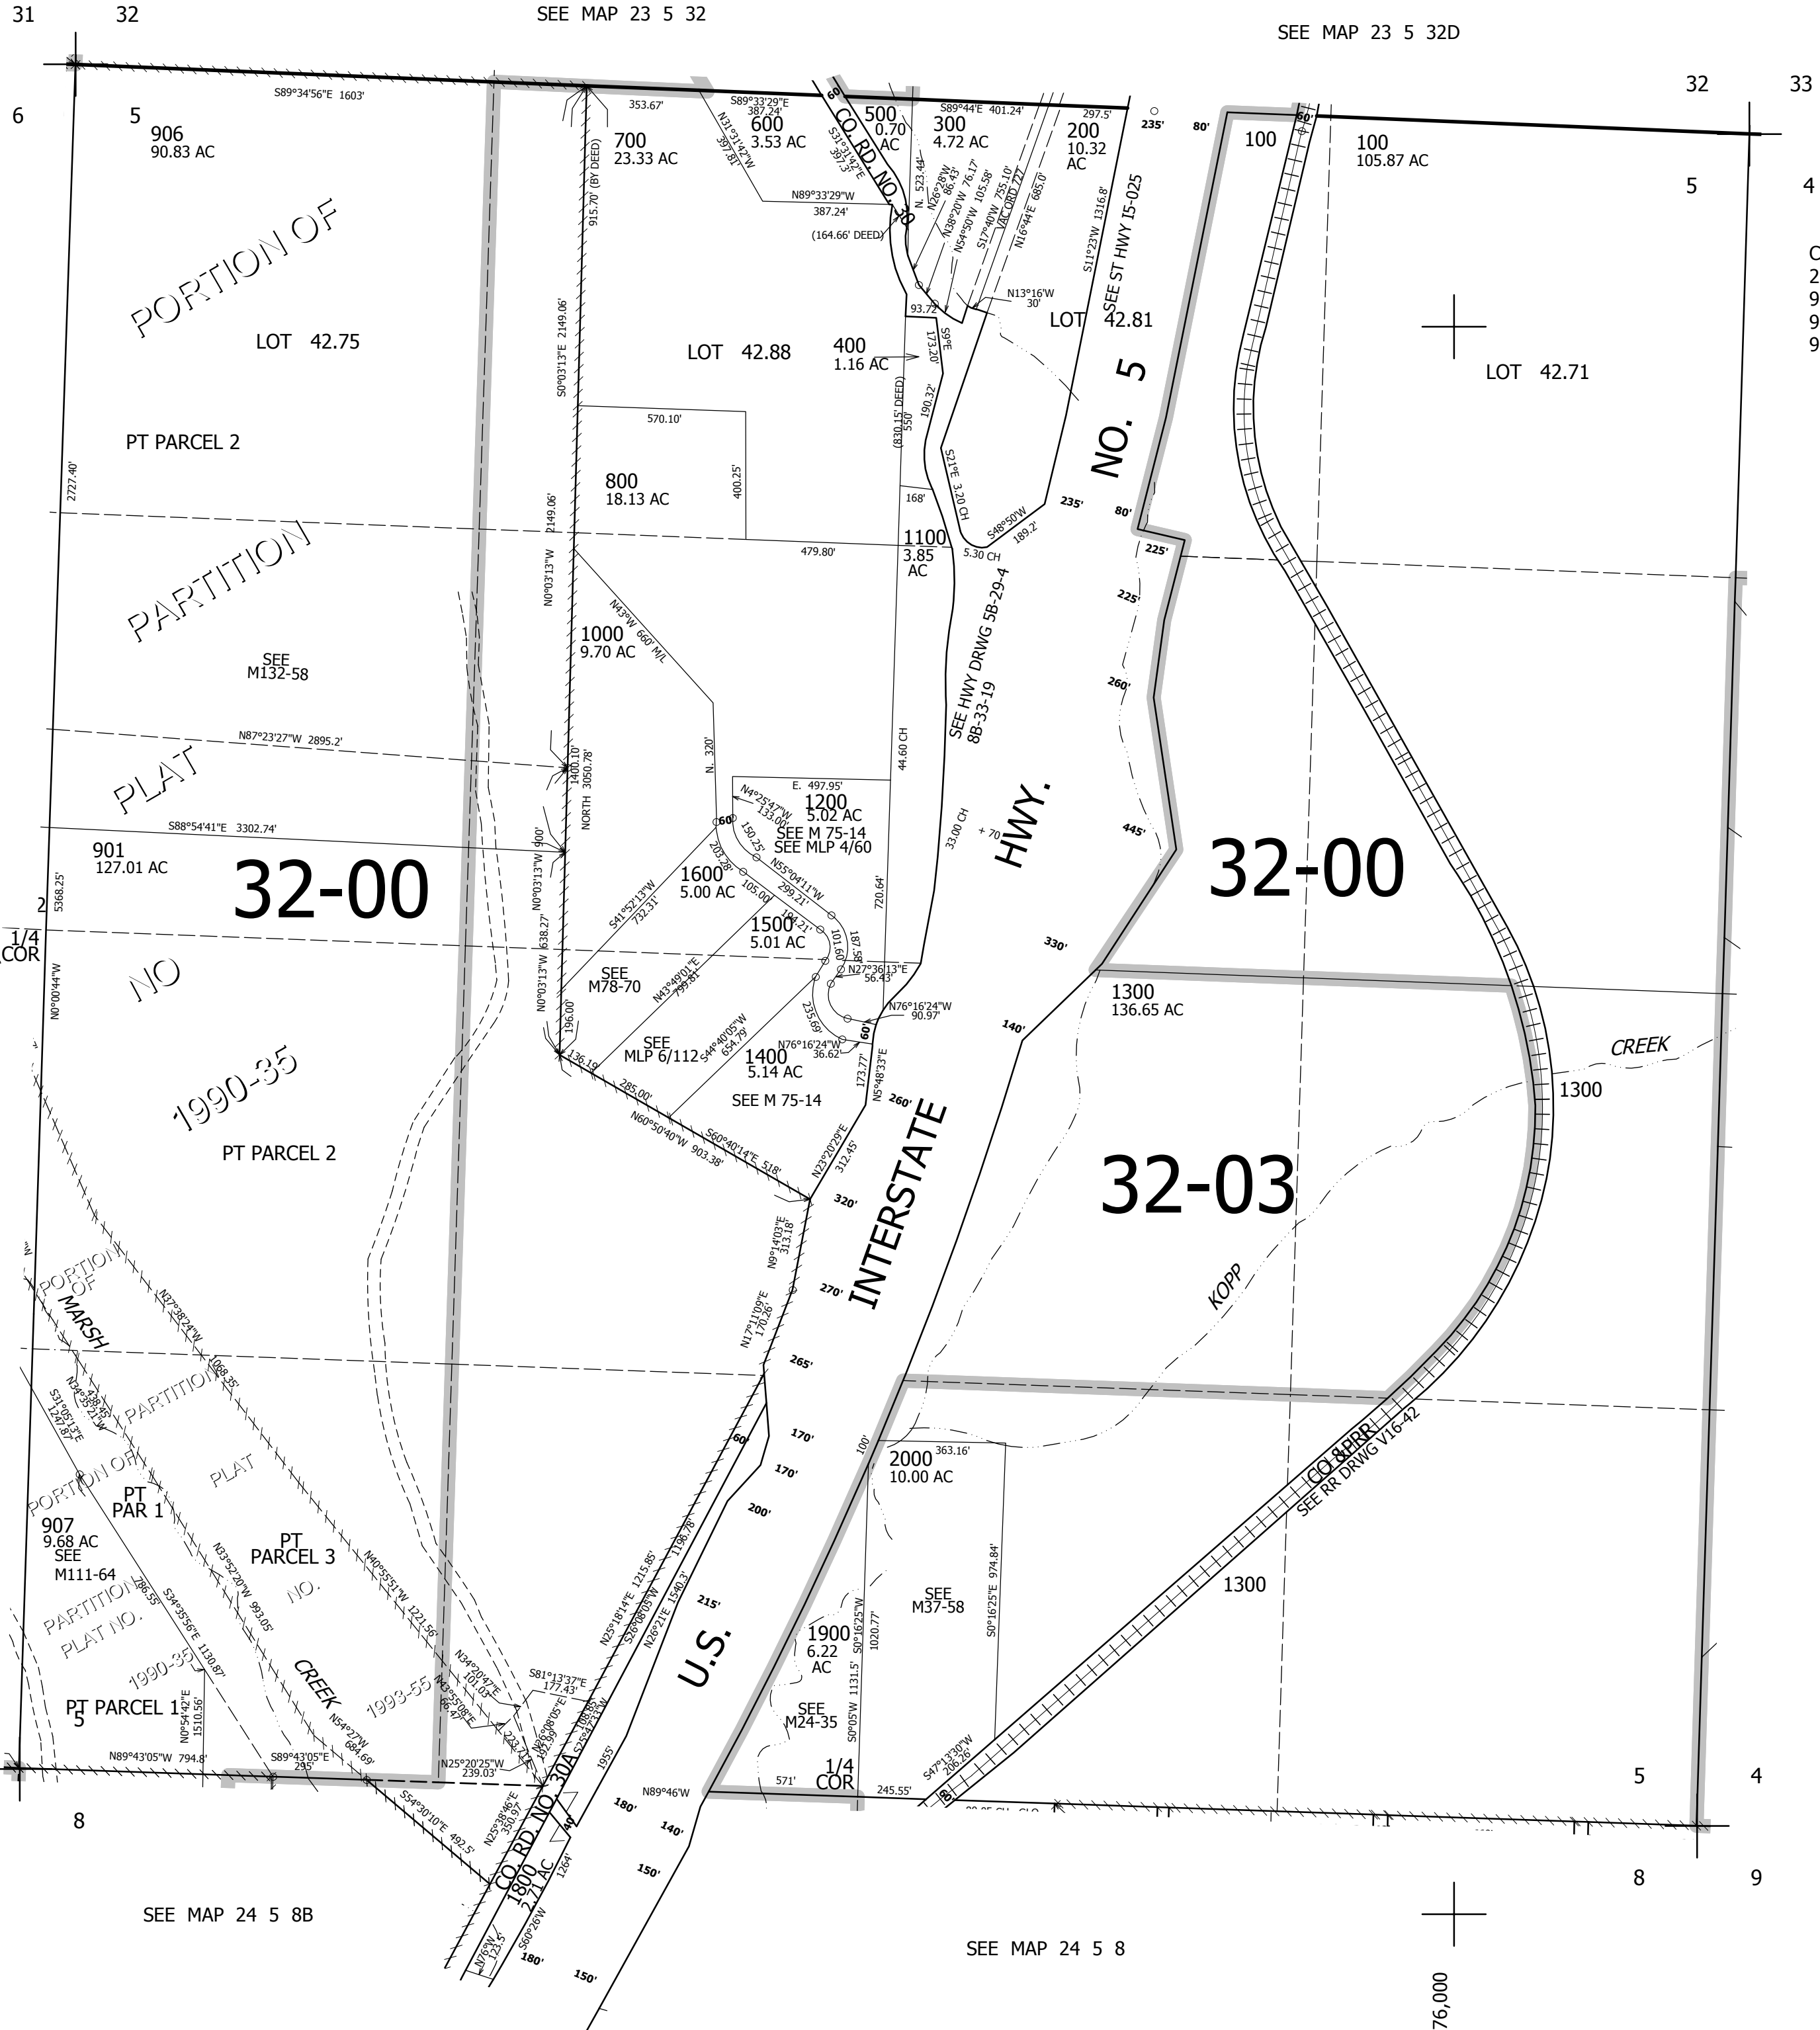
31 32 SEE MAP 23 5 32 SEE MAP 23 5 32D

32 33

6 5 906 90.83 AC

S89°34'56"E 1603'

353.67'

700 23.33 AC

S89°33'29"E 387.24'

600 3.53 AC

N31°31'42"W 397.81'

CO. RD. NO. 30

500 0.70 AC

300 4.72 AC

S89°44'E 401.24'

297.5'

200 10.32 AC

235' 80'

100

60'

100 105.87 AC

5 4

N89°33'29"W 387.24'

(164.66' DEED)

PORTION OF

LOT 42.75

915.70' (BY DEED)

LOT 42.88

400 1.16 AC

93.72'

N13°16'W 30'

LOT 42.81

SEE ST HWY 15-025

S11°23'W 1316.8'

LOT 42.71

PT PARCEL 2

570.10'

800 18.13 AC

400.25'

S0°03'13"E 2149.06'

2149.06'

NO. 5

235' 80'

PARTITION

479.80'

1100 3.85 AC

168'

5.30 CH

S48°50'W 189.2'

225'

225'

N43°W 660' M/L

1000 9.70 AC

SEE HWY DRWG 5B-29-4 8B-33-19

260'

SEE M132-58

PLAT

N87°23'27"W 2895.2'

N. 320'

1400.10'

NORTH 3050.78'

E. 497.95'

1200 5.02 AC

SEE M 75-14

SEE MLP 4/60

44.60 CH

HWY.

445'

901 127.01 AC

S88°54'41"E 3302.74'

32-00

1600 5.00 AC

1500 5.01 AC

33.00 CH

32-00

1/4 COR

NO

SEE M78-70

N27°36'13"E 56.43'

N76°16'24"W 90.97'

330'

1300 136.65 AC

CREEK

1990-35

SEE MLP 6/112

1400 5.14 AC

N76°16'24"W 36.62

140'

1300

SEE M 75-14

260'

PT PARCEL 2

N60°50'40"W 903.38'

S60°40'14"E 518'

32-03

320'

INTERSTATE

270'

KOPP

PORTION OF

MARSH

PARTITION

265'

PLAT

170'

170'

2000 10.00 AC

363.16'

CO & P RR

SEE RR DRWG V16-42

PORTION OF

PT PAR 1

907 9.68 AC SEE M111-64

PT PARCEL 3

NO.

200'

SEE M37-58

1300

PARTITION PLAT NO.

1990-35

CREEK

1993-55

215'

U.S.

1900 6.22 AC

PT PARCEL 1

5

SEE M24-35

N89°43'05"W 794.8'

S89°43'05"E 295'

N25°20'25"W 239.03'

1/4 COR

571'

245.55'

5 4

8

CO. RD. NO. 30A

1800 2.71 AC

180' 140' 150'

8 9

SEE MAP 24 5 8B

180' 150'

SEE MAP 24 5 8

76,000